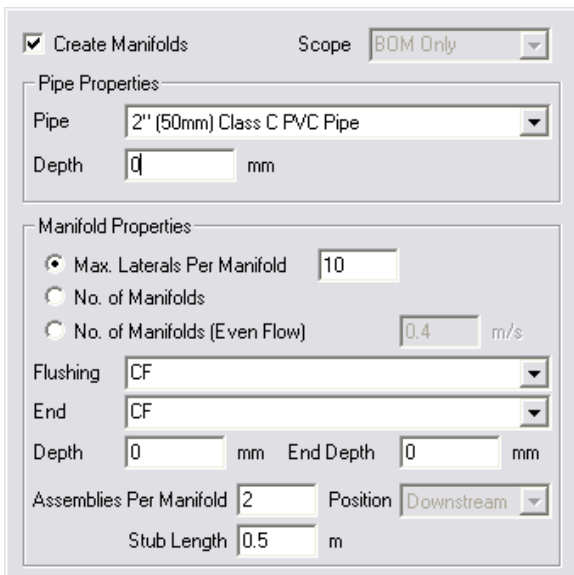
Create Manifolds

Scope BOM Only

Pipe Properties

Pipe 2'' (50mm) Class C PVC Pipe

Depth 0 mm

Manifold Properties

Max. Laterals Per Manifold 10

No. of Manifolds

No. of Manifolds (Even Flow) 0.4 m/s

Flushing CF

End CF

Depth 0 mm End Depth 0 mm

Assemblies Per Manifold 2 Position Downstream

Stub Length 0.5 m